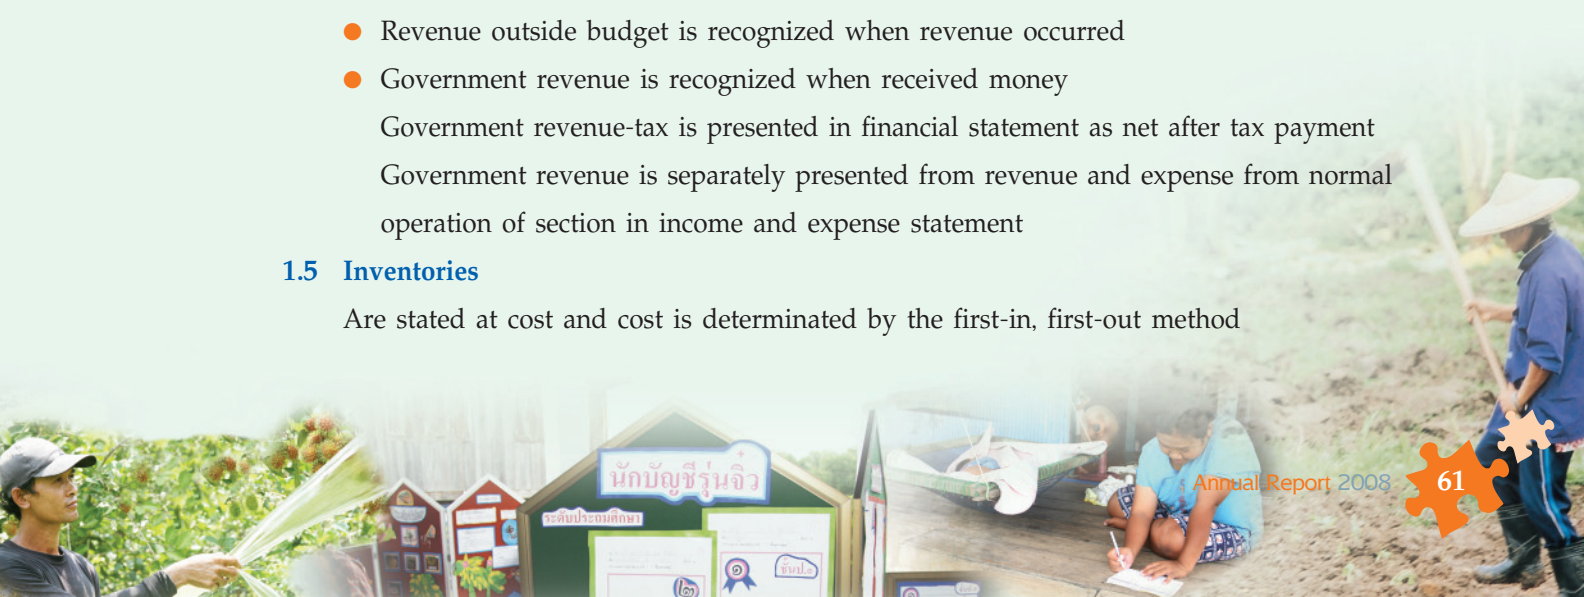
● Revenue outside budget is recognized when revenue occurred

● Government revenue is recognized when received money

Government revenue-tax is presented in financial statement as net after tax payment

Government revenue is separately presented from revenue and expense from normal operation of section in income and expense statement

1.5 Inventories

Are stated at cost and cost is determinated by the first-in, first-out method

นักบัญชีรุ่นจิ๋ว

ระดับประถมศึกษา

Annual Report 2008

61